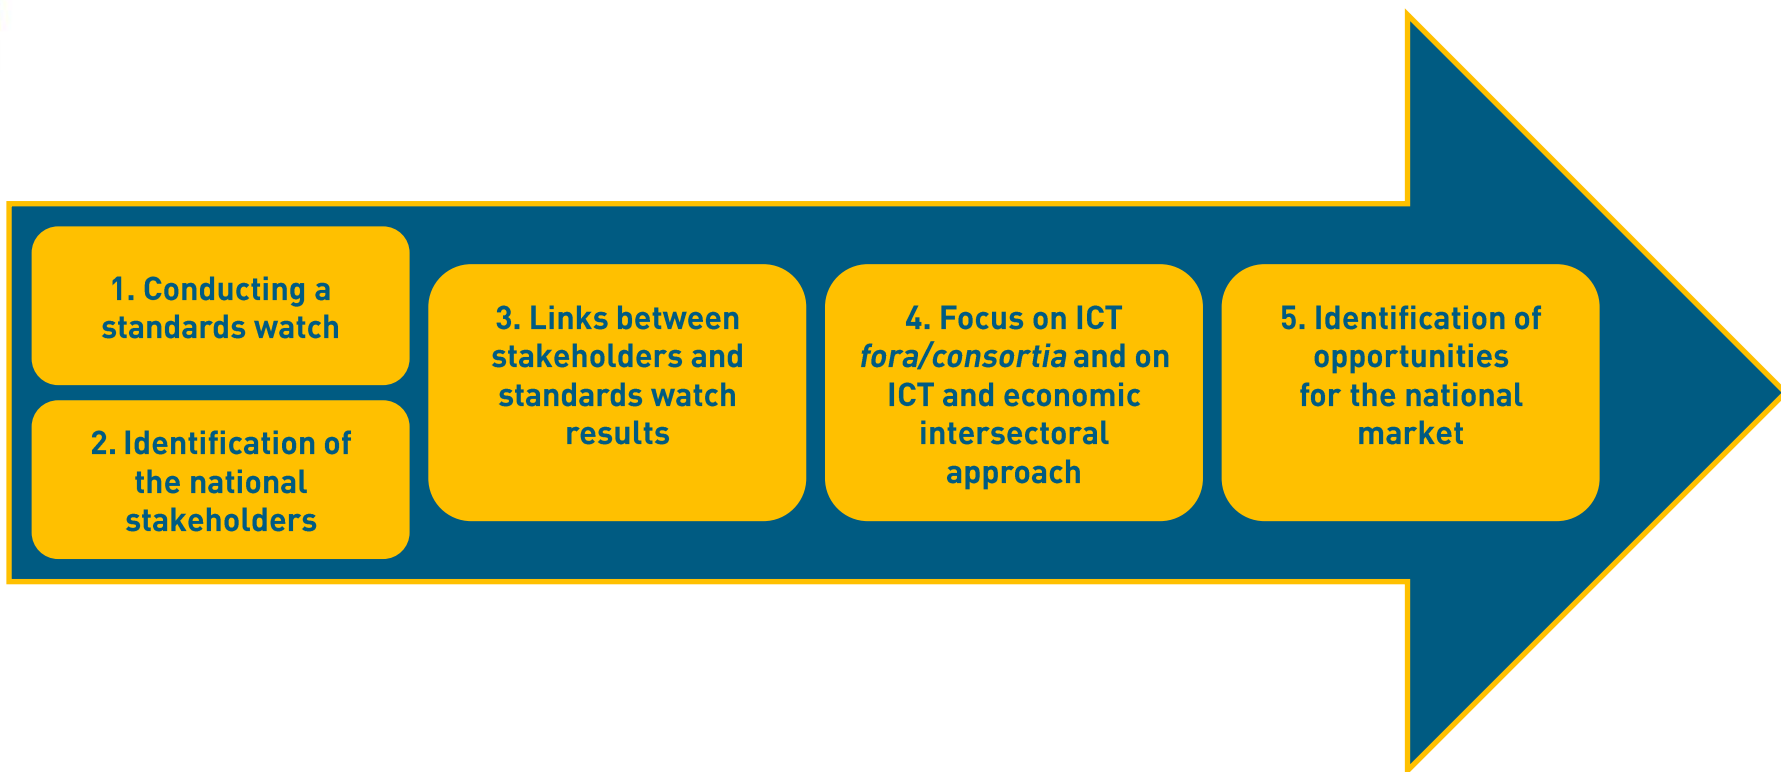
1. Conducting a standards watch

2. Identification of the national stakeholders

3. Links between stakeholders and standards watch results

4. Focus on ICT *fora/consortia* and on ICT and economic intersectoral approach

5. Identification of opportunities for the national market